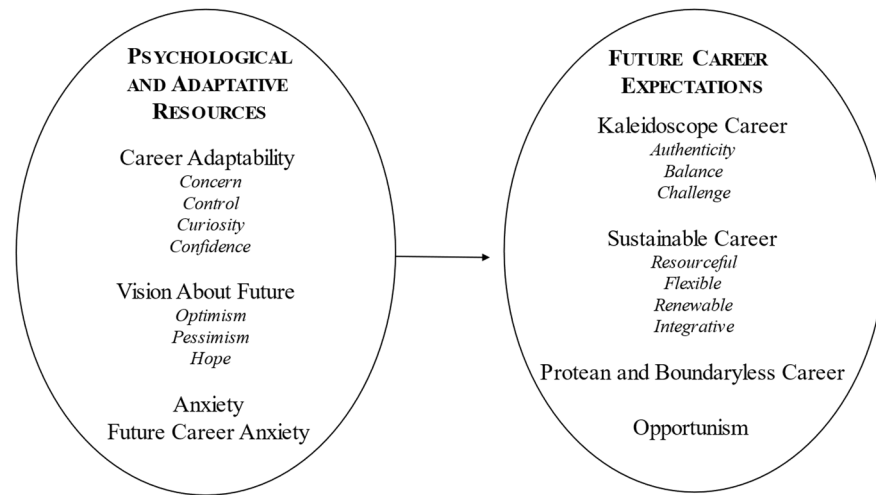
PSYCHOLOGICAL AND ADAPTATIVE RESOURCES

Career Adaptability
*Concern*
*Control*
*Curiosity*
*Confidence*

Vision About Future
*Optimism*
*Pessimism*
*Hope*

Anxiety
Future Career Anxiety

FUTURE CAREER EXPECTATIONS

Kaleidoscope Career
*Authenticity*
*Balance*
*Challenge*

Sustainable Career
*Resourceful*
*Flexible*
*Renewable*
*Integrative*

Protean and Boundaryless Career

Opportunism